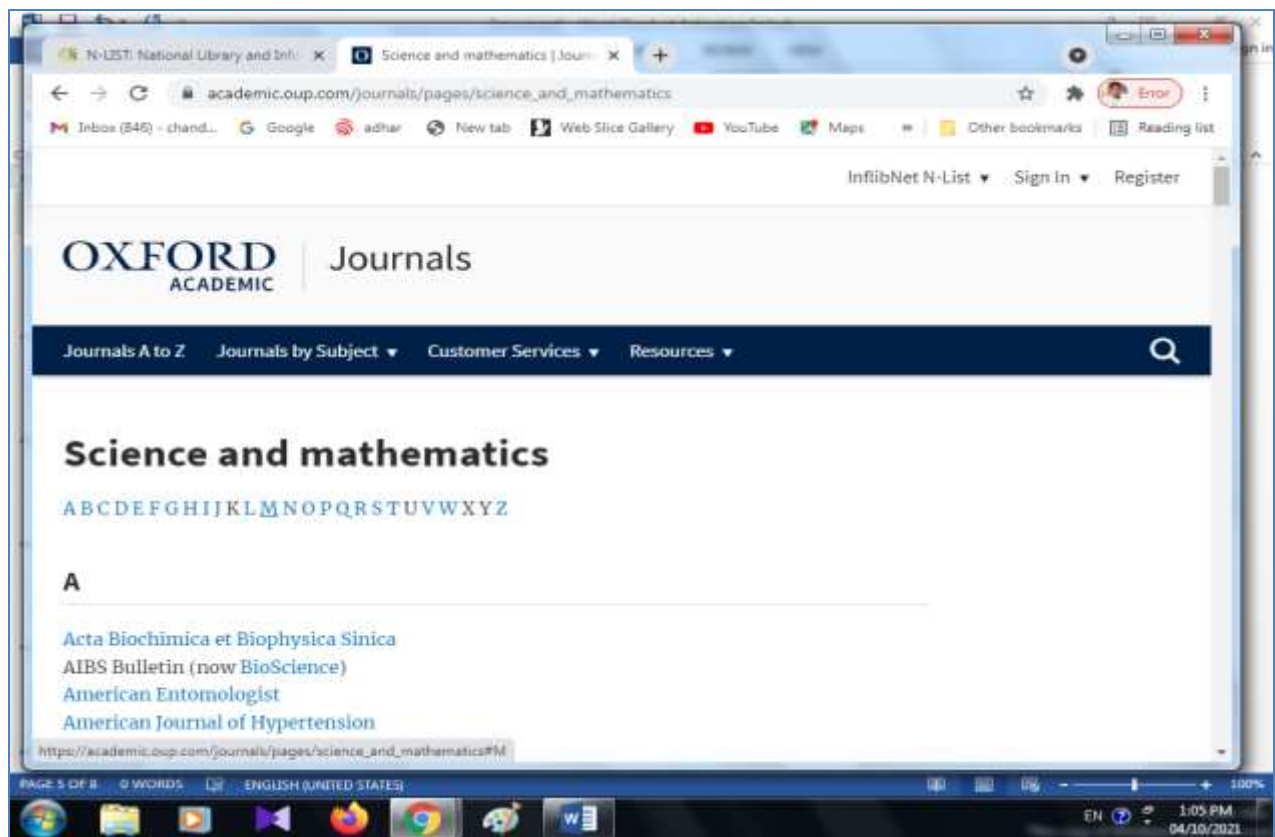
N-LIST: National Library and Inf
Science and mathematics | Journ

academic.oup.com/journals/pages/science_and_mathematics

Error

Inbox (846) - chand... Google adhar New tab Web Slice Gallery YouTube Maps Other bookmarks Reading list

InflibNet N-List ▾ Sign In ▾ Register

OXFORD ACADEMIC Journals

Journals A to Z Journals by Subject ▾ Customer Services ▾ Resources ▾

Science and mathematics

A B C D E F G H I J K L M N O P Q R S T U V W X Y Z

A

Acta Biochimica et Biophysica Sinica
AIBS Bulletin (now BioScience)
American Entomologist
American Journal of Hypertension

https://academic.oup.com/journals/pages/science_and_mathematics#M

PAGE 5 OF 8 0 WORDS ENGLISH (UNITED STATES) 100%

EN 1:05 PM 04/10/2021